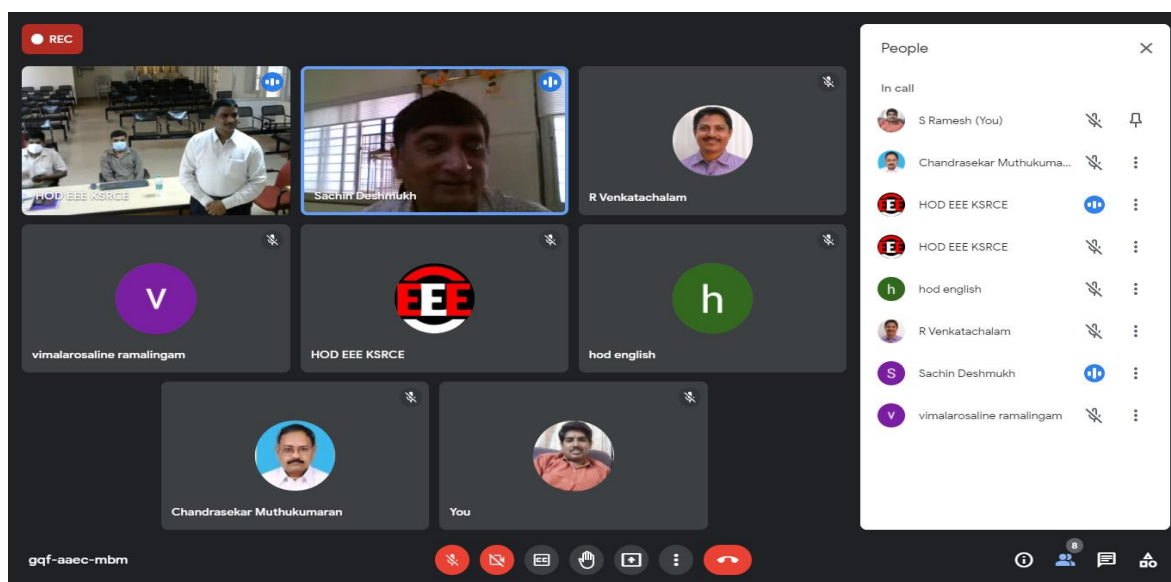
REC

HOD EEE KSRCE

Sachin Deshmukh

R Venkatachalam

V

vimalarosaline ramalingam

EEE

HOD EEE KSRCE

h

hod english

Chandrasekar Muthukumaran

You

People

In call

S Ramesh (You)

Chandrasekar Muthukuma...

E HOD EEE KSRCE

E HOD EEE KSRCE

h hod english

R Venkatachalam

S Sachin Deshmukh

v vimalarosaline ramalingam

gqf-aaec-mbm

8